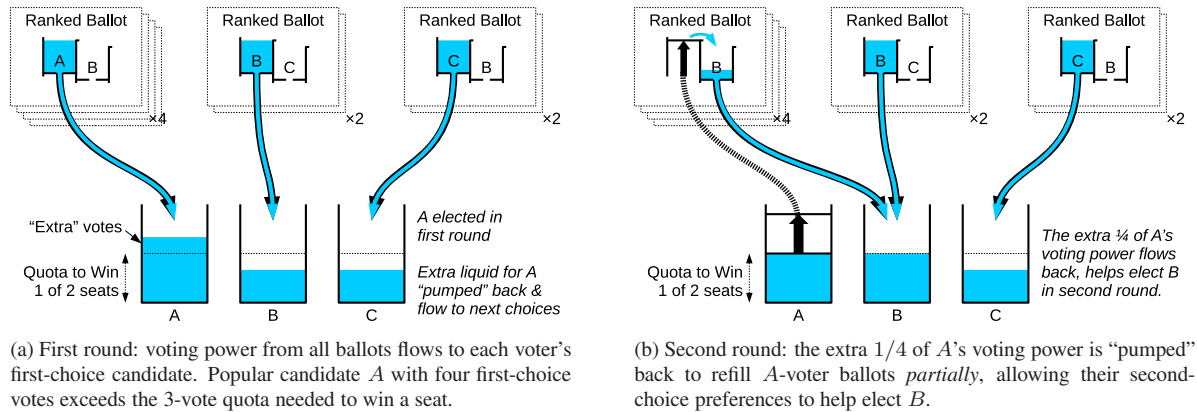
Ranked Ballot
A B
×4

Ranked Ballot
B C
×2

Ranked Ballot
C B
×2

"Extra" votes

Quota to Win 1 of 2 seats

A elected in first round

Extra liquid for A "pumped" back & flow to next choices

A B C

(a) First round: voting power from all ballots flows to each voter's first-choice candidate. Popular candidate $A$ with four first-choice votes exceeds the 3-vote quota needed to win a seat.

Ranked Ballot
B
×4

Ranked Ballot
B C
×2

Ranked Ballot
C B
×2

Quota to Win 1 of 2 seats

The extra ¼ of A's voting power flows back, helps elect B in second round.

A B C

(b) Second round: the extra $1/4$ of $A$'s voting power is "pumped" back to refill $A$-voter ballots *partially*, allowing their second-choice preferences to help elect $B$.